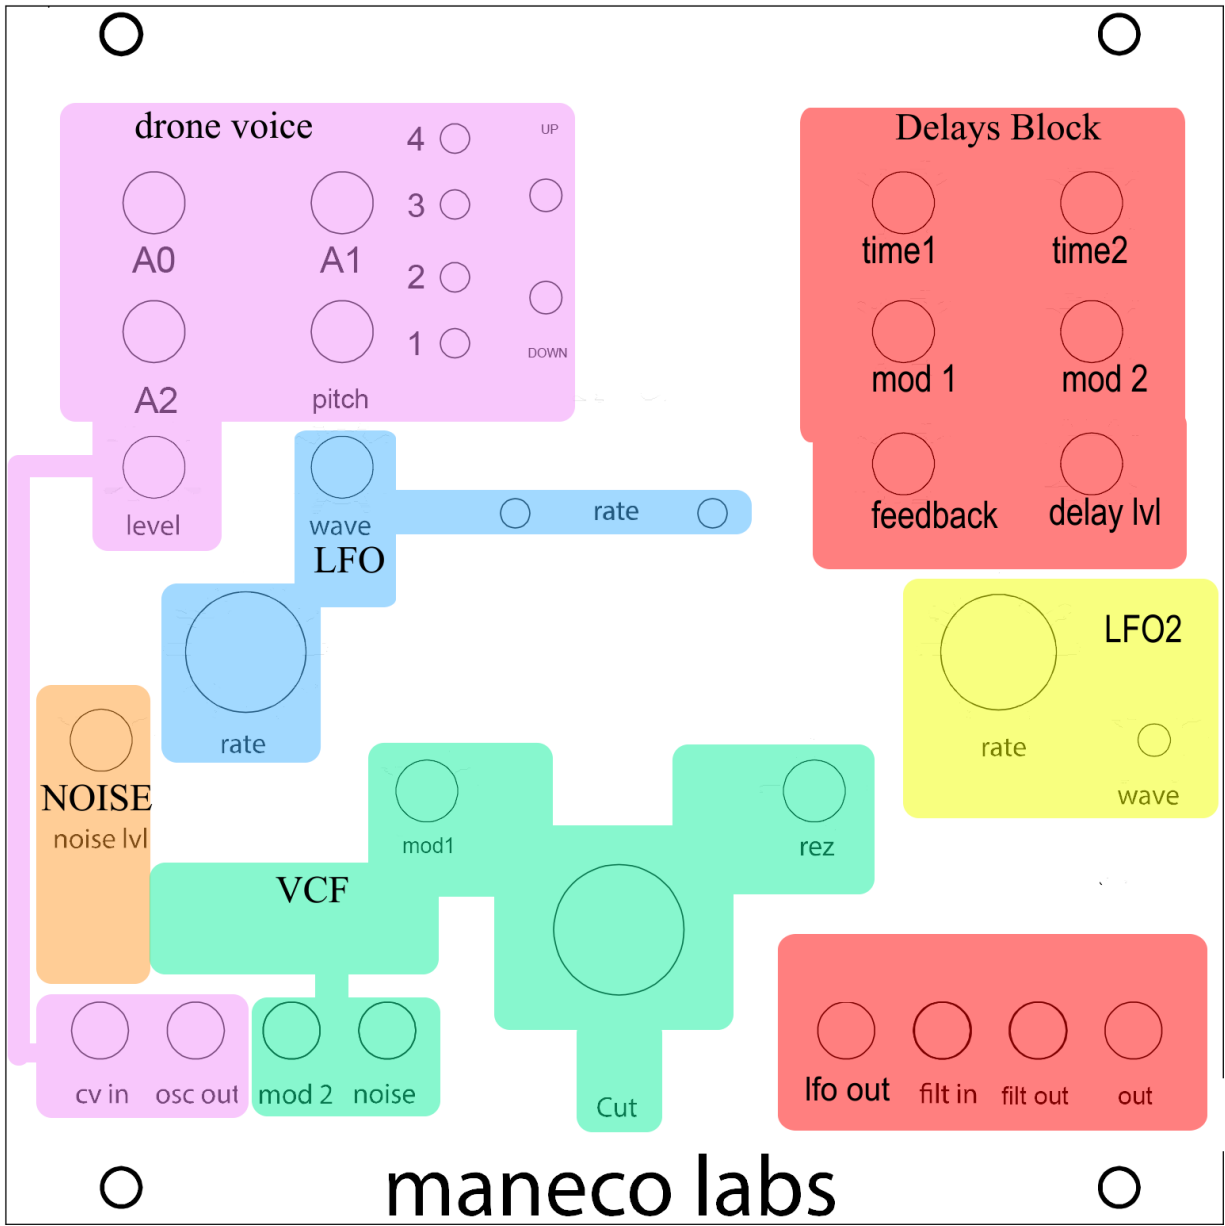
drone voice
4
3
2
1
UP
DOWN
A0
A1
A2
pitch
level

Delays Block
time1
time2
mod 1
mod 2
feedback
delay lvl

wave
LFO
rate
rate

LFO2
rate
wave

NOISE
noise lvl

mod1
rez
VCF
Cut

cv in
osc out
mod 2
noise

lfo out
filt in
filt out
out

maneco labs